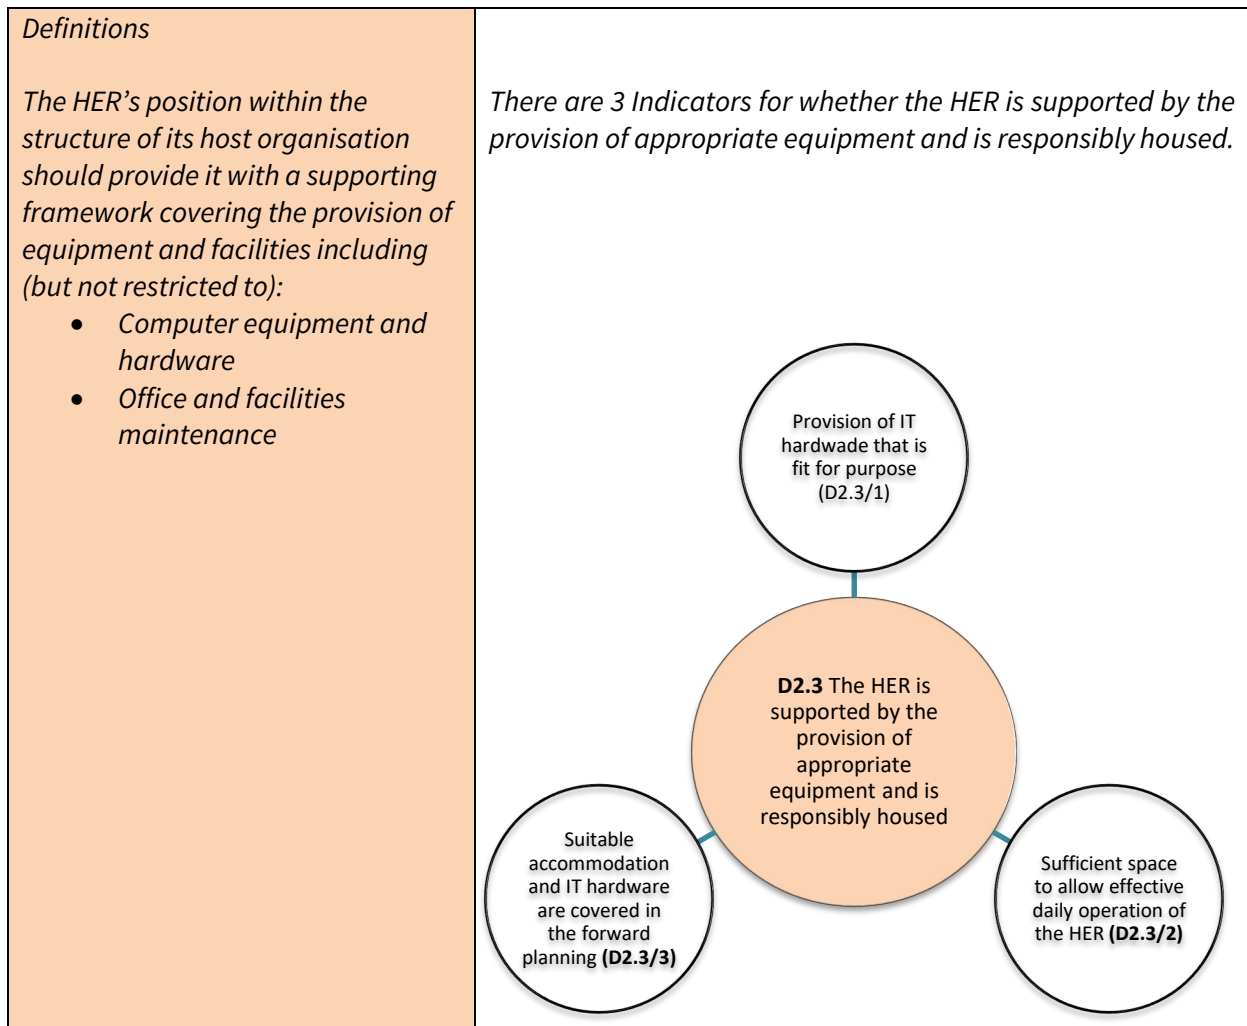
Definitions

The HER's position within the structure of its host organisation should provide it with a supporting framework covering the provision of equipment and facilities including (but not restricted to):

- Computer equipment and hardware
- Office and facilities maintenance

There are 3 Indicators for whether the HER is supported by the provision of appropriate equipment and is responsibly housed.

Provision of IT hardwade that is fit for purpose (D2.3/1)

**D2.3** The HER is supported by the provision of appropriate equipment and is responsibly housed

Suitable accommodation and IT hardware are covered in the forward planning **(D2.3/3)**

Sufficient space to allow effective daily operation of the HER **(D2.3/2)**